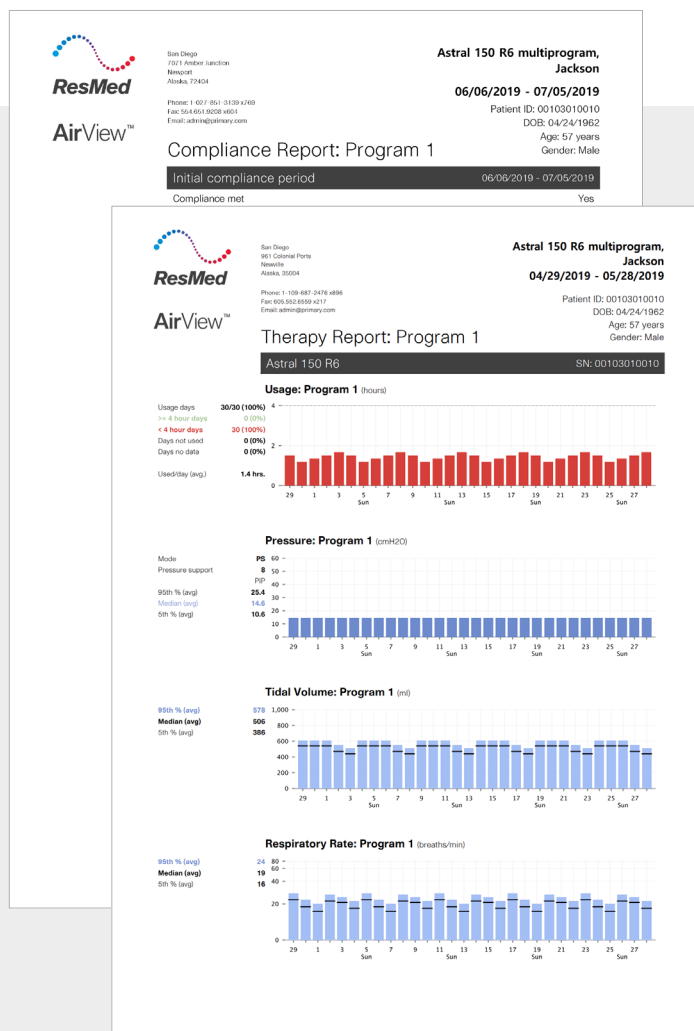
ResMed

AirView™

San Diego
7071 Amber Junction
Newport
Alaska, 72404

Phone: 1-027-851-3139 x769
Fax: 564.651.9208 x604
Email: admin@primary.com

Astral 150 R6 multiprogram, Jackson

06/06/2019 - 07/05/2019

Patient ID: 00103010010
DOB: 04/24/1962
Age: 57 years
Gender: Male

Compliance Report: Program 1

Initial compliance period 06/06/2019 - 07/05/2019

Compliance met Yes

ResMed

AirView™

San Diego
961 Colonial Ports
Newville
Alaska, 35004

Phone: 1-109-687-2476 x896
Fax: 605.552.6559 x217
Email: admin@primary.com

Astral 150 R6 multiprogram, Jackson
04/29/2019 - 05/28/2019

Patient ID: 00103010010
DOB: 04/24/1962
Age: 57 years
Gender: Male

Therapy Report: Program 1

Astral 150 R6 SN: 00103010010

Usage: Program 1 (hours)

Usage days 30/30 (100%)
>= 4 hour days 0 (0%)
< 4 hour days 30 (100%)
Days not used 0 (0%)
Days no data 0 (0%)

Used/day (avg.) 1.4 hrs.

4
2
0
29 1 3 5 7 9 11 13 15 17 19 21 23 25 27
Sun Sun Sun Sun

Pressure: Program 1 (cmH2O)

Mode PS
Pressure support 8
PIP
95th % (avg) 25.4
Median (avg) 14.6
5th % (avg) 10.6

60
50
40
30
20
10
0
29 1 3 5 7 9 11 13 15 17 19 21 23 25 27
Sun Sun Sun Sun

Tidal Volume: Program 1 (ml)

95th % (avg) 578
Median (avg) 506
5th % (avg) 386

1,000
800
600
400
200
0
29 1 3 5 7 9 11 13 15 17 19 21 23 25 27
Sun Sun Sun Sun

Respiratory Rate: Program 1 (breaths/min)

95th % (avg) 24
Median (avg) 19
5th % (avg) 16

20
0
29 1 3 5 7 9 11 13 15 17 19 21 23 25 27
Sun Sun Sun Sun